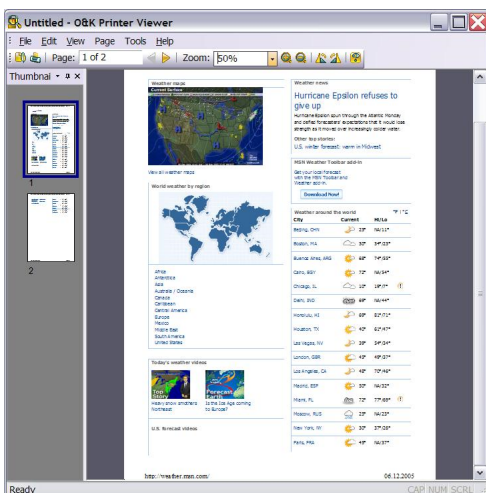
Untitled - O&K Printer Viewer

File Edit View Page Tools Help

Page: 1 of 2 Zoom: 50%

Thumbnai

1

2

Weather maps

Current Surface

View all weather maps

World weather by region

Africa
Antarctica
Asia
Australia / Oceania
Canada
Caribbean
Central America
Europe
Mexico
Middle East
South America
United States

Today's weather videos

Heavy snow smothers Northeast

Is the Ice Age coming to Europe?

U.S. forecast videos

Weather news

Hurricane Epsilon refuses to give up

Hurricane Epsilon spun through the Atlantic Monday and defied forecasters' expectations that it would lose strength as it moves over increasingly colder water.

Other top stories:
U.S. winter forecast: warm in Midwest

MSN Weather Toolbar add-in

Get your local forecast with the MSN Toolbar and Weather add-in.

Download Now!

Weather around the world °F | °C

| City | Current | Hi/Lo |
|---|---|---|
| Beijing, CHN | 33° | 34/11° |
| Boston, MA | 30° | 34°/23° |
| Buenos Aires, ARG | 68° | 74°/63° |
| Cairo, EGY | 72° | 74/64° |
| Chicago, IL | 15° | 19°/7° |
| Delhi, IND | 59° | 79°/44° |
| Honolulu, HI | 69° | 83°/71° |
| Houston, TX | 45° | 52°/47° |
| Las Vegas, NV | 38° | 54°/34° |
| London, GBR | 43° | 49°/37° |
| Los Angeles, CA | 49° | 70°/46° |
| Madrid, ESP | 30° | 50/32° |
| Miami, FL | 72° | 77°/68° |
| Moscow, RUS | 23° | 30°/19° |
| New York, NY | 30° | 37°/28° |
| Paris, FRA | 43° | 46/37° |

http://weather.msn.com/

06.12.2005

Ready

CAP NUM SCRL